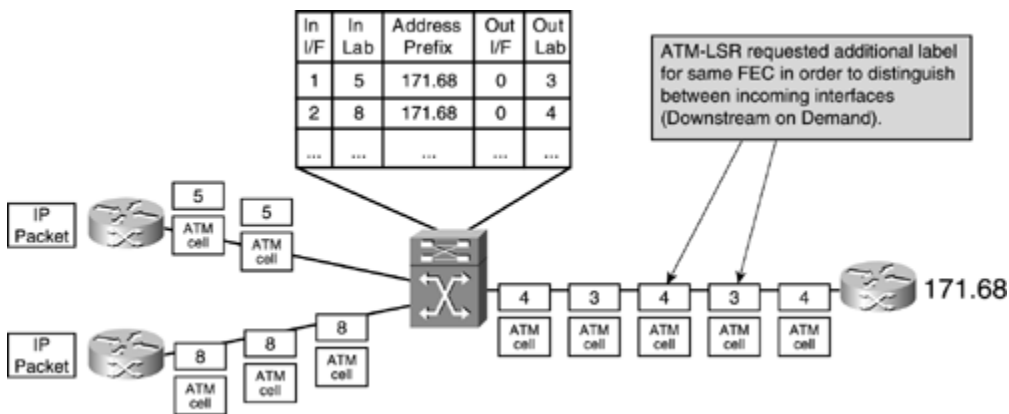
| In I/F | In Lab | Address Prefix | Out I/F | Out Lab |
|---|---|---|---|---|
| 1 | 5 | 171.68 | 0 | 3 |
| 2 | 8 | 171.68 | 0 | 4 |
| ... | ... | ... | ... | ... |

ATM-LSR requested additional label for same FEC in order to distinguish between incoming interfaces (Downstream on Demand).

IP Packet

5

ATM cell

5

ATM cell

IP Packet

8

ATM cell

8

ATM cell

8

ATM cell

4

ATM cell

3

ATM cell

4

ATM cell

3

ATM cell

4

ATM cell

171.68